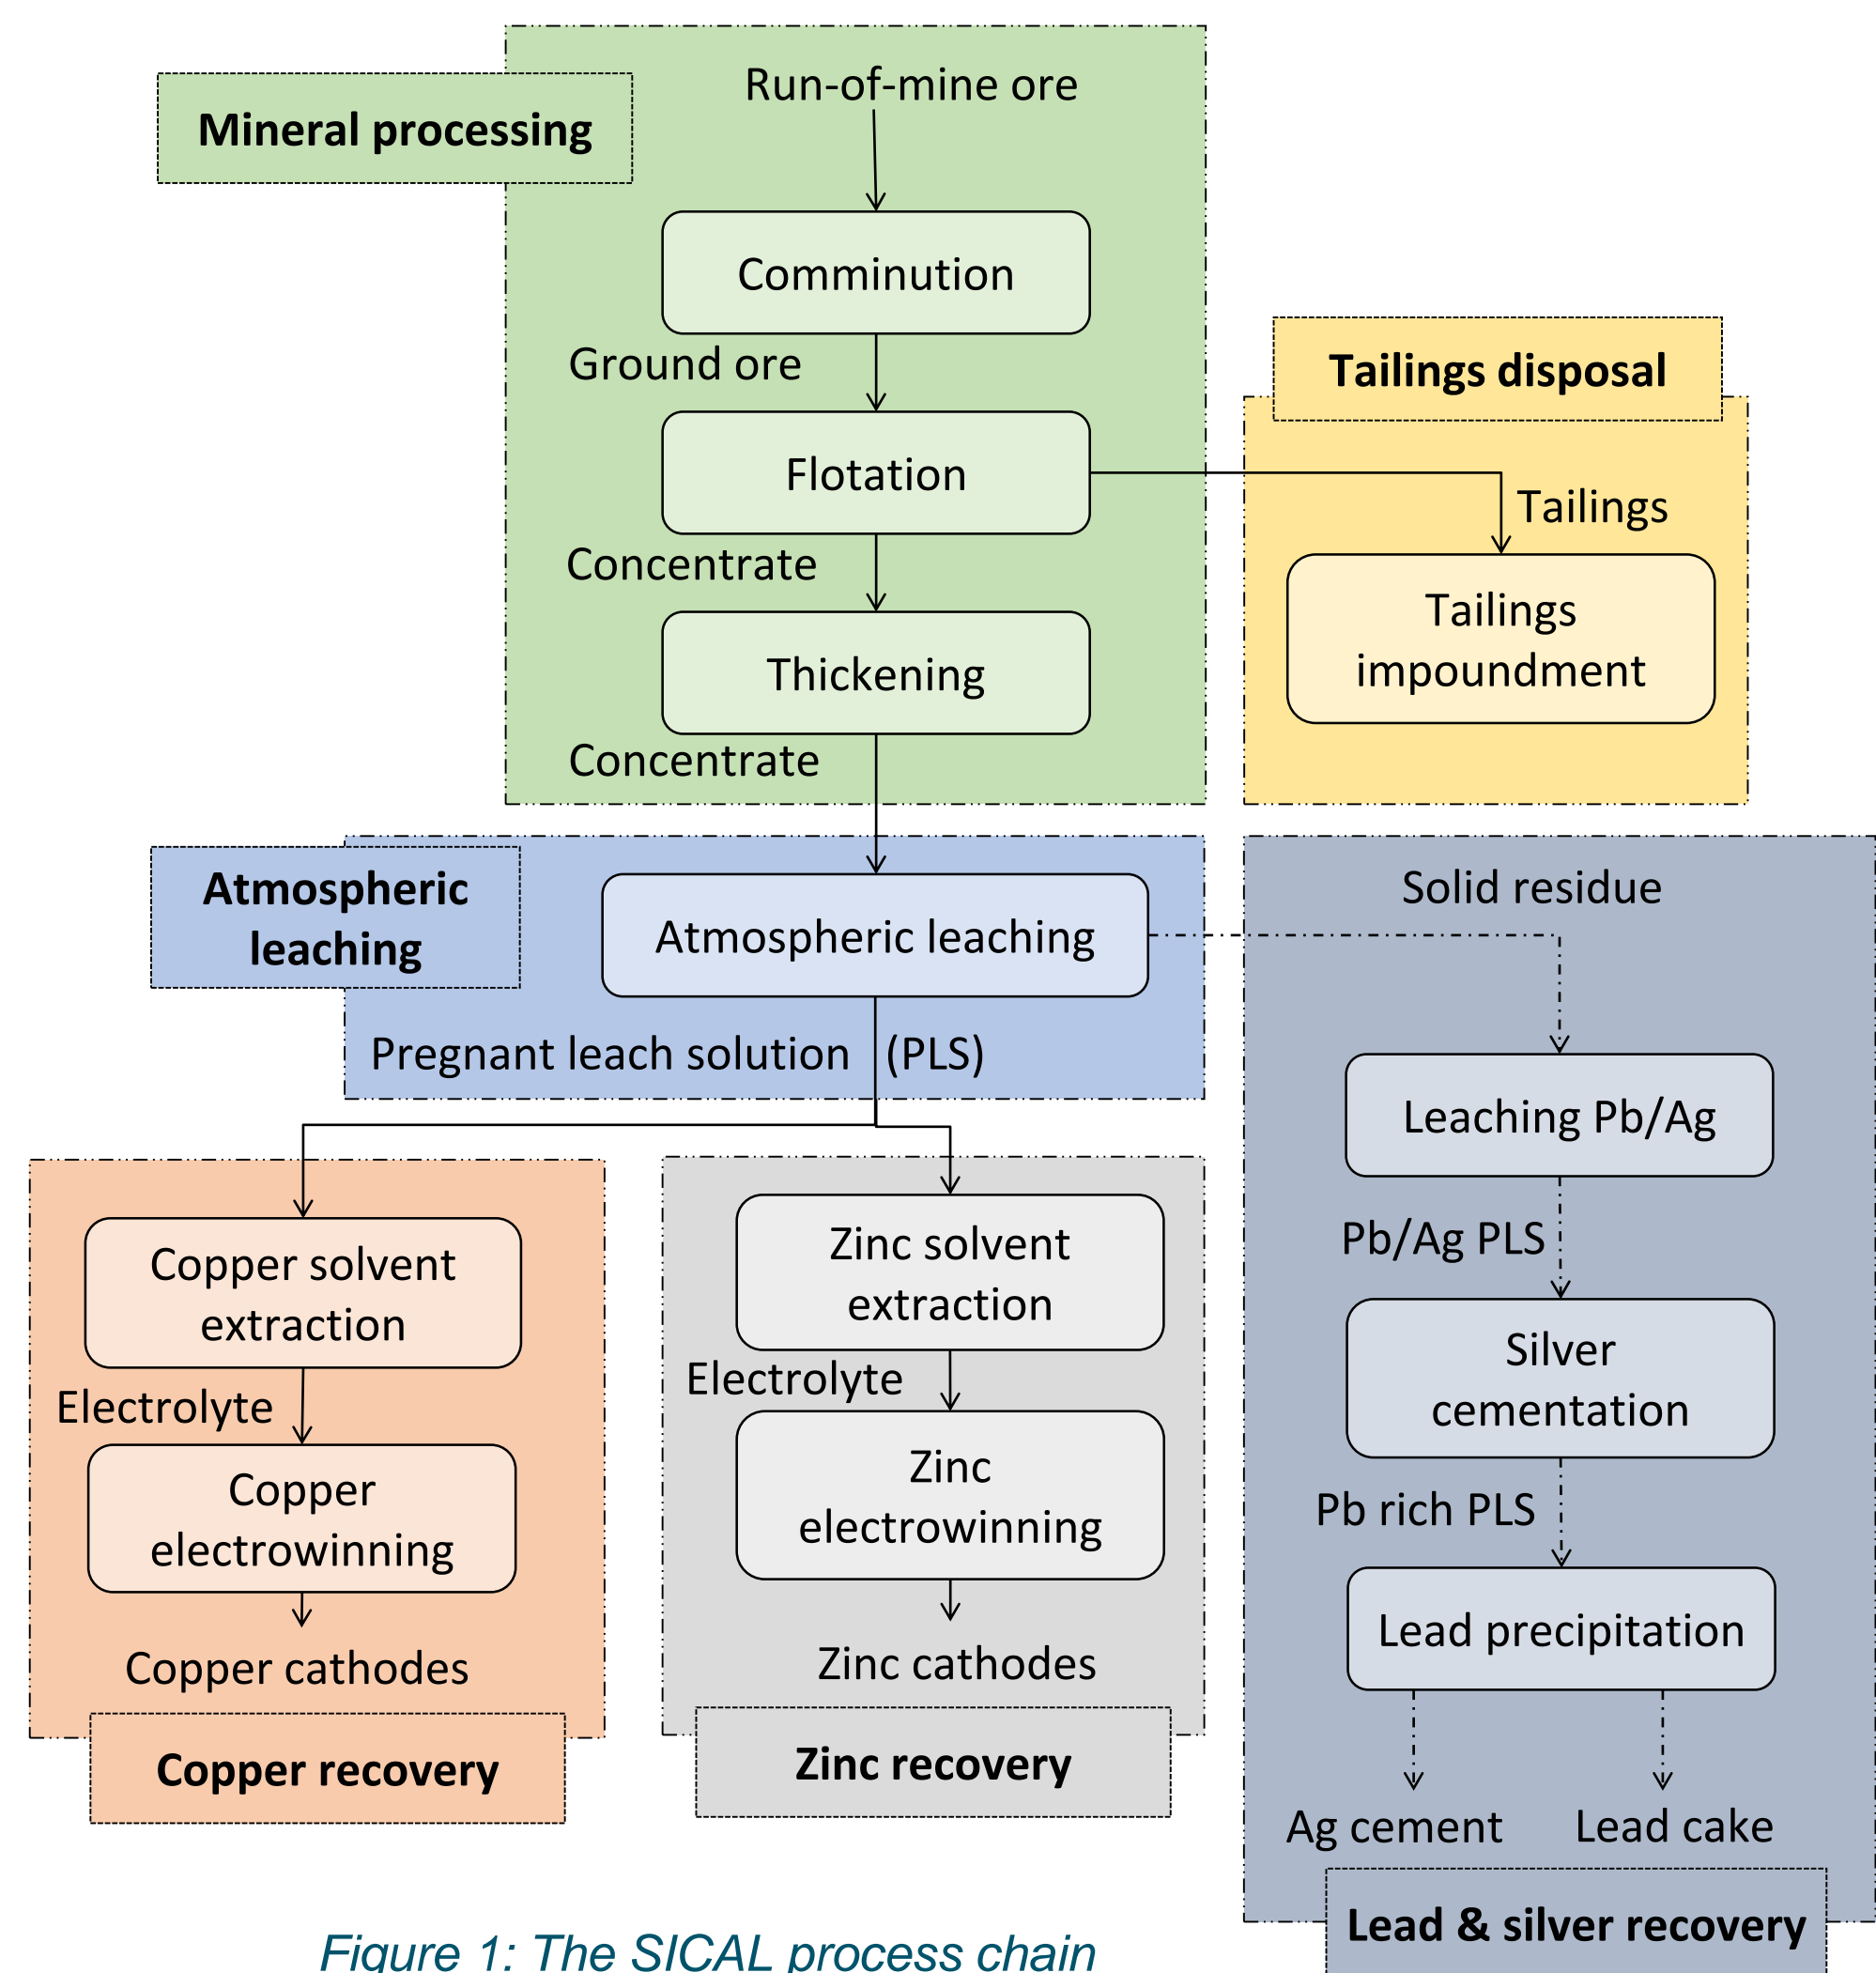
Mineral processing

Run-of-mine ore

Comminution

Ground ore

Flotation

Concentrate

Thickening

Concentrate

Tailings disposal

Tailings

Tailings impoundment

Atmospheric leaching

Atmospheric leaching

Pregnant leach solution (PLS)

Solid residue

Leaching Pb/Ag

Pb/Ag PLS

Silver cementation

Pb rich PLS

Lead precipitation

Ag cement

Lead cake

Lead & silver recovery

Copper solvent extraction

Electrolyte

Copper electrowinning

Copper cathodes

Copper recovery

Zinc solvent extraction

Electrolyte

Zinc electrowinning

Zinc cathodes

Zinc recovery

Figure 1: The SICAL process chain